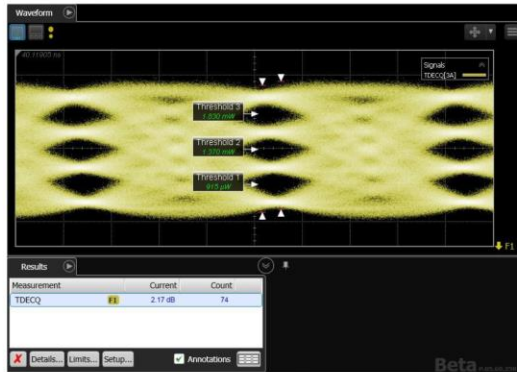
Waveform

40.11605 ns

Signals
TDECQ[3A]

Threshold 3
1.830 mW

Threshold 2
1.370 mW

Threshold 1
915 μW

F1

Results

| Measurement | | Current | Count |
|---|---|---|---|
| TDECQ | F1 | 2.17 dB | 74 |

Details... Limits... Setup... Annotations

Beta